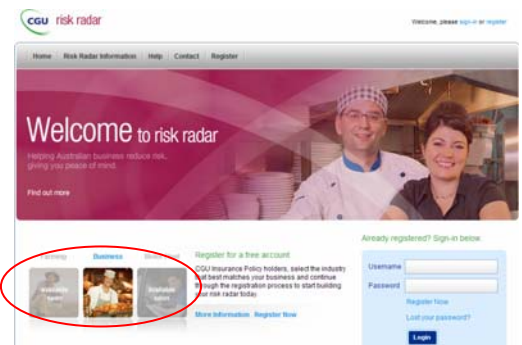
CGU risk radar

Welcome, please sign in or register

Home | Risk Radar Information | Help | Contact | Register

Welcome to risk radar

Helping Australian business reduce risk, giving you peace of mind.

Find out more

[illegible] Business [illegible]

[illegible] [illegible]

Register for a free account

CGU Insurance Policy holders, select the industry that best matches your business and continue through the registration process to start building your risk radar today.

More Information Register Now

Already registered? Sign-in below

Username

Password

Register Now

Lost your password?

Login